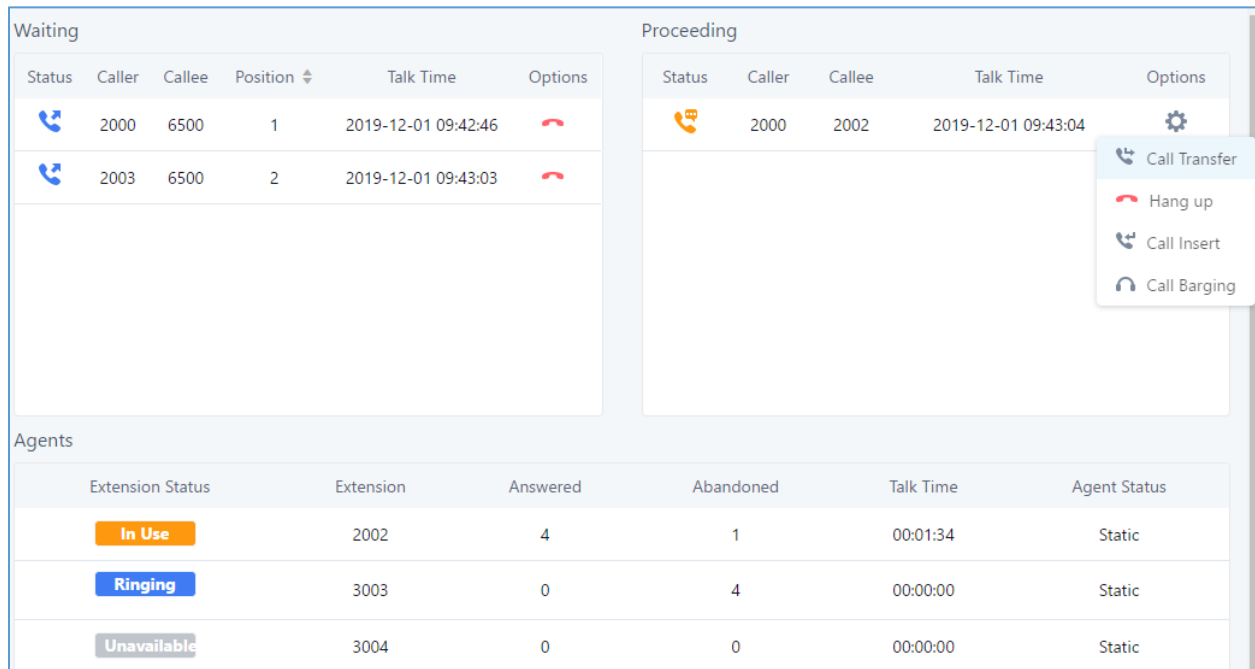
Waiting

| Status | Caller | Callee | Position | Talk Time | Options |
|---|---|---|---|---|---|
| | 2000 | 6500 | 1 | 2019-12-01 09:42:46 | |
| | 2003 | 6500 | 2 | 2019-12-01 09:43:03 | |

Proceeding

| Status | Caller | Callee | Talk Time | Options |
|---|---|---|---|---|
| | 2000 | 2002 | 2019-12-01 09:43:04 | |

Call Transfer
Hang up
Call Insert
Call Barging

Agents

| Extension Status | Extension | Answered | Abandoned | Talk Time | Agent Status |
|---|---|---|---|---|---|
| In Use | 2002 | 4 | 1 | 00:01:34 | Static |
| Ringing | 3003 | 0 | 4 | 00:00:00 | Static |
| Unavailable | 3004 | 0 | 0 | 00:00:00 | Static |